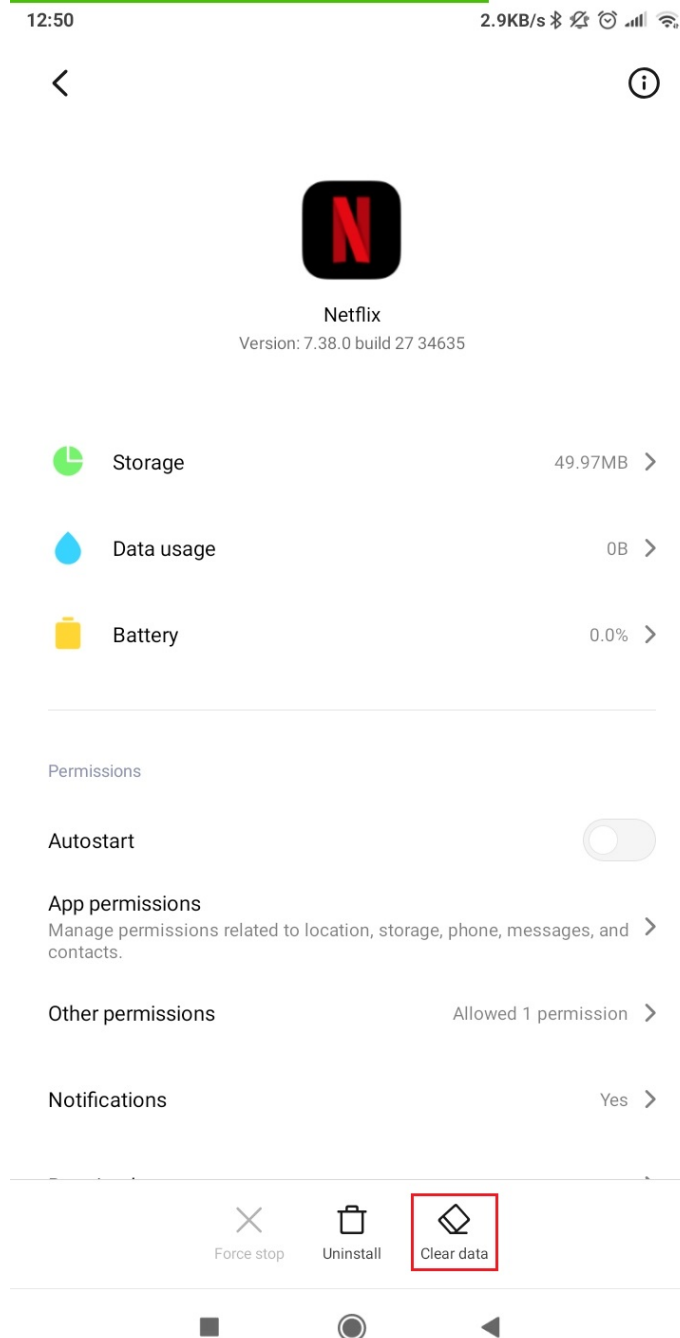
12:50 2.9KB/s

Netflix
Version: 7.38.0 build 27 34635

Storage 49.97MB

Data usage 0B

Battery 0.0%

Permissions

Autostart

App permissions
Manage permissions related to location, storage, phone, messages, and contacts.

Other permissions Allowed 1 permission

Notifications Yes

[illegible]

Force stop Uninstall Clear data